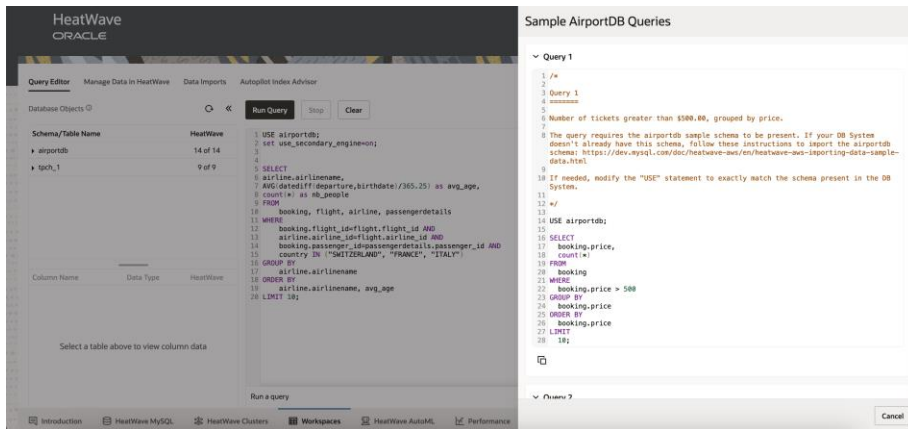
HeatWave
ORACLE

Query Editor Manage Data in HeatWave Data Imports Autopilot Index Advisor

Database Objects

Run Query Stop Clear

| Schema/Table Name | HeatWave |
|---|---|
| airportdb | 14 of 14 |
| tpch_1 | 9 of 9 |

1 USE airportdb;
2 set use_secondary_engine=on;

5 SELECT
airline.airlinename,
AVG(datediff(departure,birthdate)/365.25) as avg_age,
count(*) as nb_people
9 FROM
10 booking, flight, airline, passengerdetails
11 WHERE
12 booking.flight_id=flight.flight_id AND
13 airline.airline_id=flight.airline_id AND
14 booking.passenger_id=passengerdetails.passenger_id AND
15 country IN ("SWITZERLAND", "FRANCE", "ITALY")
16 GROUP BY
17 airline.airlinename
18 ORDER BY
19 airline.airlinename, avg_age
20 LIMIT 10;

| Column Name | Data Type | HeatWave |
|---|---|---|

Select a table above to view column data

Run a query

Introduction HeatWave MySQL HeatWave Clusters Workspaces HeatWave AutoML Performance

Sample AirportDB Queries

Query 1

1 /*
2
3 Query 1
4 =======
5
6 Number of tickets greater than $500.00, grouped by price.
7 The query requires the airportdb sample schema to be present. If your DB System doesn't already have this schema, follow these instructions to import the airportdb schema: https://dev.mysql.com/doc/heatwave-aws/en/heatwave-aws-importing-data-sample-data.html
9
10 If needed, modify the "USE" statement to exactly match the schema present in the DB System.
11
12 */
13
14 USE airportdb;
15
16 SELECT
17 booking.price,
18 count(*)
19 FROM
20 booking
21 WHERE
22 booking.price > 500
23 GROUP BY
24 booking.price
25 ORDER BY
26 booking.price
27 LIMIT
28 10;

Query 2

Cancel